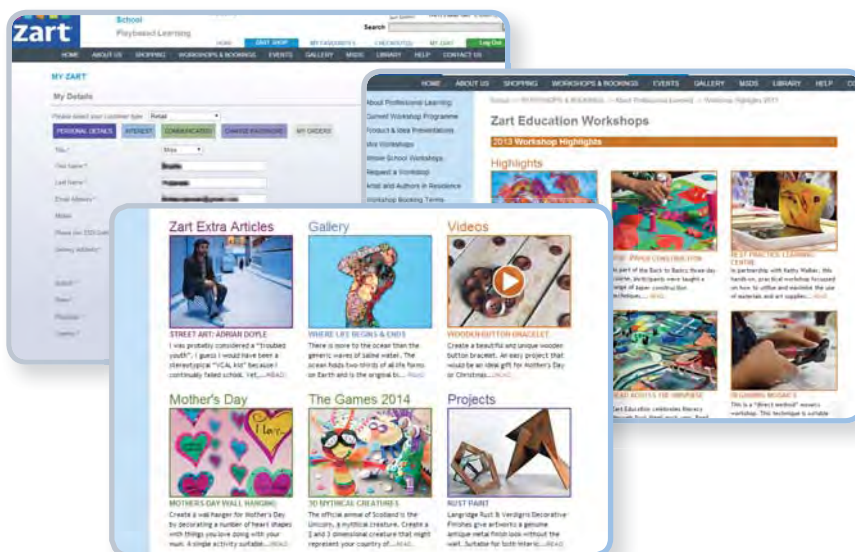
zart

School
Playbased Learning

Search

HOME ZART SHOP MY FAVOURITES CHECKOUT MY ZART Log Out

HOME ABOUT US SHOPPING WORKSHOPS & BOOKINGS EVENTS GALLERY MSDS LIBRARY HELP CONTACT US

MY ZART

My Details

Please select your customer type Retail

PERSONAL DETAILS INTEREST COMMUNICATION CHANGE PASSWORD MY ORDERS

Title* Miss
First Name*
Last Name*
Email Address*
Mobile

HOME ABOUT US SHOPPING WORKSHOPS & BOOKINGS EVENTS GALLERY MSDS LIBRARY HELP

About Professional Learning
Current Workshop Programme
Product & Idea Presentations
Mini Workshops
Whole School Workshops
Request a Workshop
Artist and Authors in Residence
Workshop Booking Terms

Zart Education Workshops

2013 Workshop Highlights

Highlights

BEST PRACTICE LEARNING CENTRE
In partnership with Kathy Walker, this hands-on, practical workshop focused on how to utilise and maximise the use of materials and art supplies....READ

IN-GROUND MOSAICS
This is a "direct method" mosaics workshop. This technique is suitable

Zart Extra Articles
STREET ART: ADRIAN DOYLE
I was probably considered a "troubled youth". I guess I would have been a stereotypical "VCAL kid" because I continually failed school. Yet,....READ

Gallery
WHERE LIFE BEGINS & ENDS
There is more to the ocean than the generic waves of saline water. The ocean hosts two thirds of all life forms on Earth and is the original bi....READ

Videos
WOODEN BUTTON BRACELET
Create a beautiful and unique wooden button bracelet. An easy project that would be an ideal gift for Mother's Day or Christmas....READ

Mother's Day
MOTHERS DAY WALL HANGING
Create a wall hanger for Mother's Day by decorating a number of heart shapes with things you love doing with your mum. A simple activity suitable....READ

The Games 2014
3D MYTHICAL CREATURES
The official animal of Scotland is the Unicorn, a mythical creature. Create a 2 and 3 dimensional creature that might represent your country of....READ

Projects
RUST PAINT
Langridge Rust & Verdigris Decorative Finishes give artworks a genuine antique metal finish look without the wait. Suitable for both interio....READ